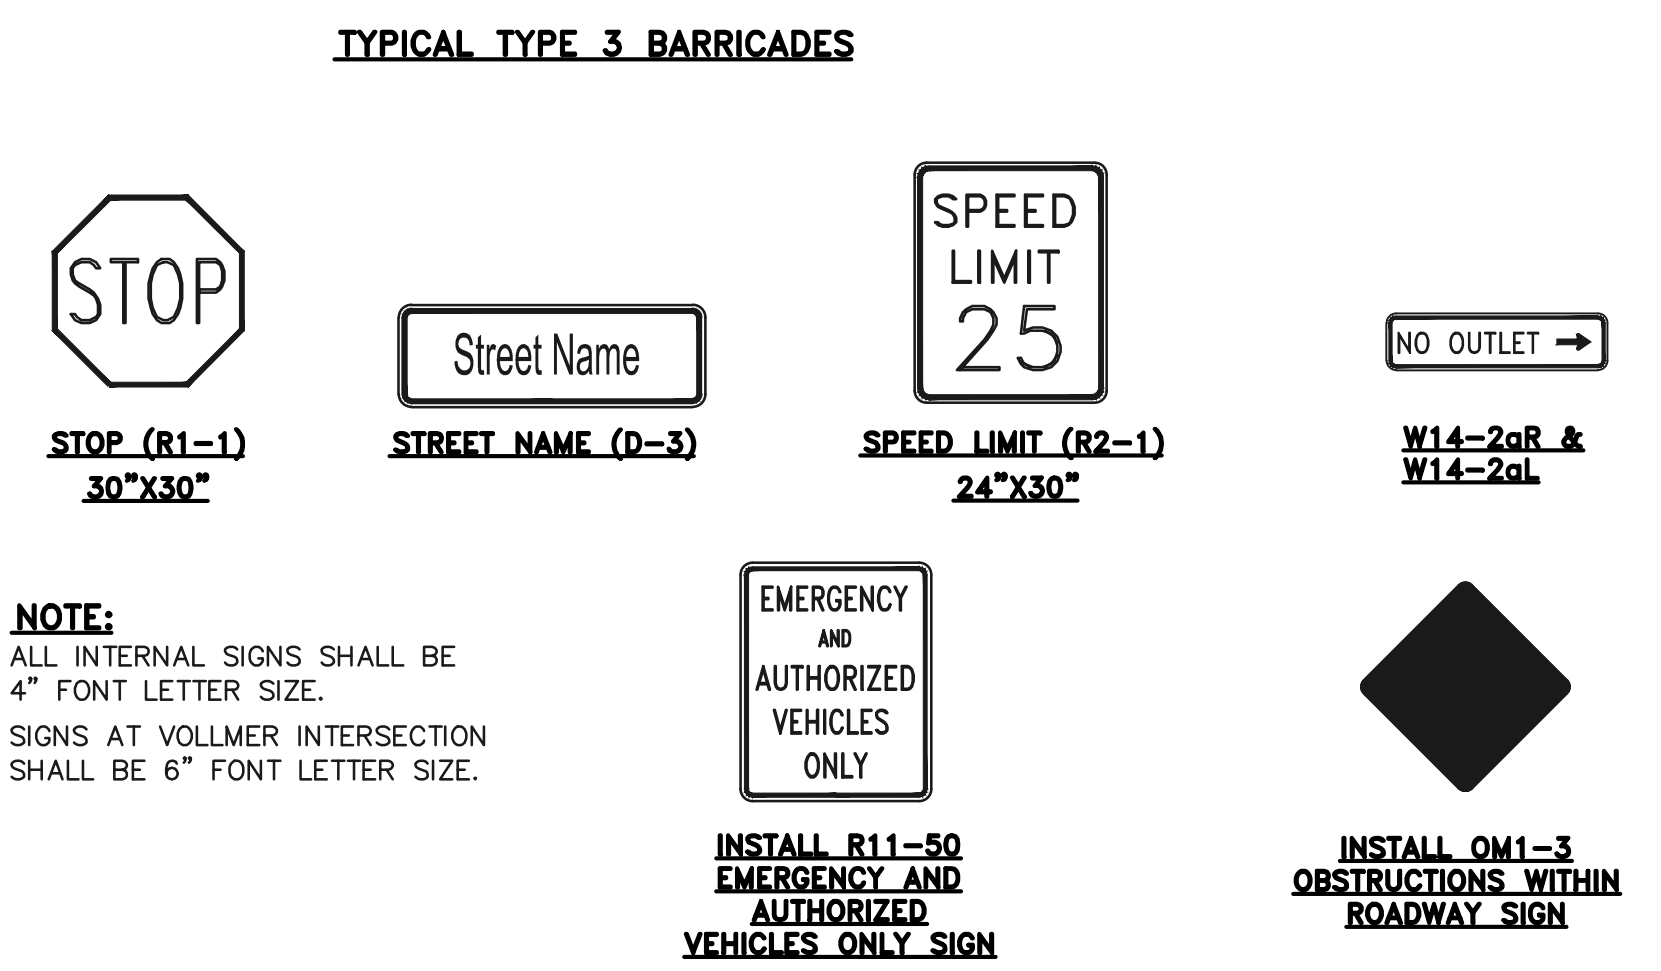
TYPICAL TYPE 3 BARRICADES

STOP

STOP (R1–1)
30"X30"

Street Name

STREET NAME (D–3)

SPEED LIMIT 25

SPEED LIMIT (R2–1)
24"X30"

NO OUTLET →

W14–2aR &
W14–2aL

NOTE:
ALL INTERNAL SIGNS SHALL BE 4" FONT LETTER SIZE.

SIGNS AT VOLLMER INTERSECTION SHALL BE 6" FONT LETTER SIZE.

EMERGENCY AND AUTHORIZED VEHICLES ONLY

INSTALL R11–50
EMERGENCY AND
AUTHORIZED
VEHICLES ONLY SIGN

INSTALL OM1–3
OBSTRUCTIONS WITHIN
ROADWAY SIGN